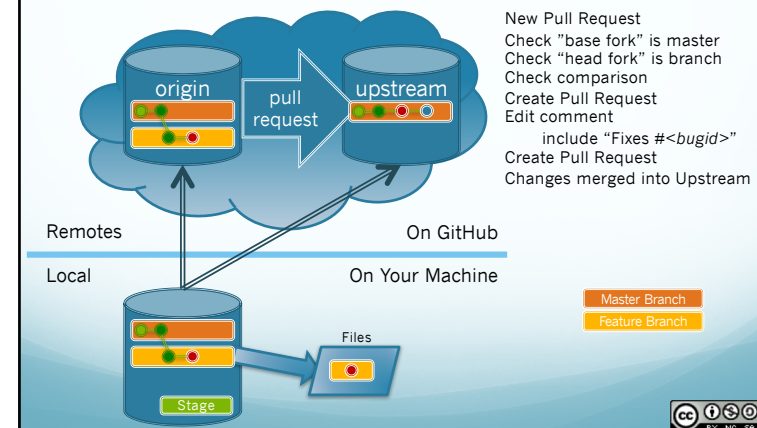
origin

pull request

upstream

New Pull Request
Check "base fork" is master
Check "head fork" is branch
Check comparison
Create Pull Request
Edit comment
include "Fixes #<bugid>"
Create Pull Request
Changes merged into Upstream

Remotes

On GitHub

Local

On Your Machine

Master Branch
Feature Branch

Files

Stage

BY NC SA